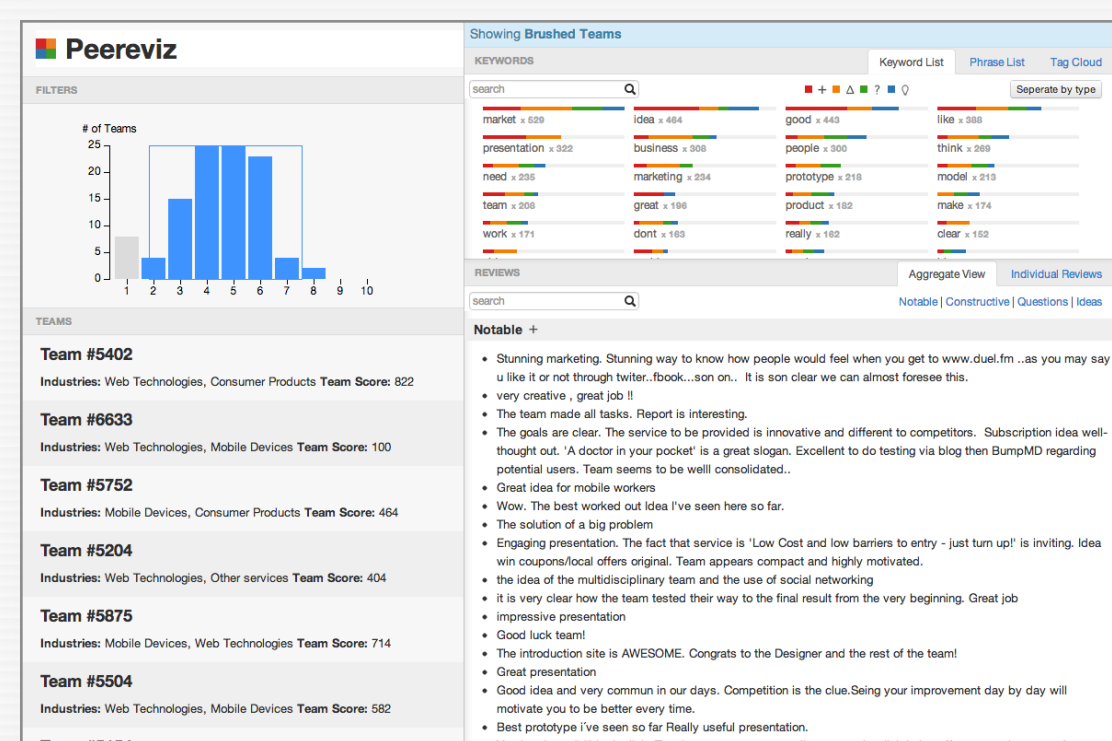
Peereviz

FILTERS

# of Teams

25
20
15
10
5
0

1 2 3 4 5 6 7 8 9 10

TEAMS

Team #5402
Industries: Web Technologies, Consumer Products Team Score: 822

Team #6633
Industries: Web Technologies, Mobile Devices Team Score: 100

Team #5752
Industries: Mobile Devices, Consumer Products Team Score: 464

Team #5204
Industries: Web Technologies, Other services Team Score: 404

Team #5875
Industries: Mobile Devices, Web Technologies Team Score: 714

Team #5504
Industries: Web Technologies, Mobile Devices Team Score: 582

Showing Brushed Teams

KEYWORDS

Keyword List | Phrase List | Tag Cloud

search

+ Δ ?

Seperate by type

| | | | |
|---|---|---|---|
| market x 529 | idea x 484 | good x 443 | like x 388 |
| presentation x 322 | business x 308 | people x 300 | think x 269 |
| need x 235 | marketing x 234 | prototype x 218 | model x 213 |
| team x 208 | great x 196 | product x 182 | make x 174 |
| work x 171 | dont x 163 | really x 162 | clear x 152 |

REVIEWS

Aggregate View | Individual Reviews

search

Notable | Constructive | Questions | Ideas

Notable +

- Stunning marketing. Stunning way to know how people would feel when you get to www.duel.fm ..as you may say u like it or not through twiter..fbook...son on.. It is son clear we can almost foresee this.
- very creative , great job !!
- The team made all tasks. Report is interesting.
- The goals are clear. The service to be provided is innovative and different to competitors. Subscription idea well-thought out. 'A doctor in your pocket' is a great slogan. Excellent to do testing via blog then BumpMD regarding potential users. Team seems to be welll consolidated..
- Great idea for mobile workers
- Wow. The best worked out Idea I've seen here so far.
- The solution of a big problem
- Engaging presentation. The fact that service is 'Low Cost and low barriers to entry - just turn up!' is inviting. Idea win coupons/local offers original. Team appears compact and highly motivated.
- the idea of the multidisciplinary team and the use of social networking
- it is very clear how the team tested their way to the final result from the very beginning. Great job
- impressive presentation
- Good luck team!
- The introduction site is AWESOME. Congrats to the Designer and the rest of the team!
- Great presentation
- Good idea and very commun in our days. Competition is the clue.Seing your improvement day by day will motivate you to be better every time.
- Best prototype i´ve seen so far Really useful presentation.